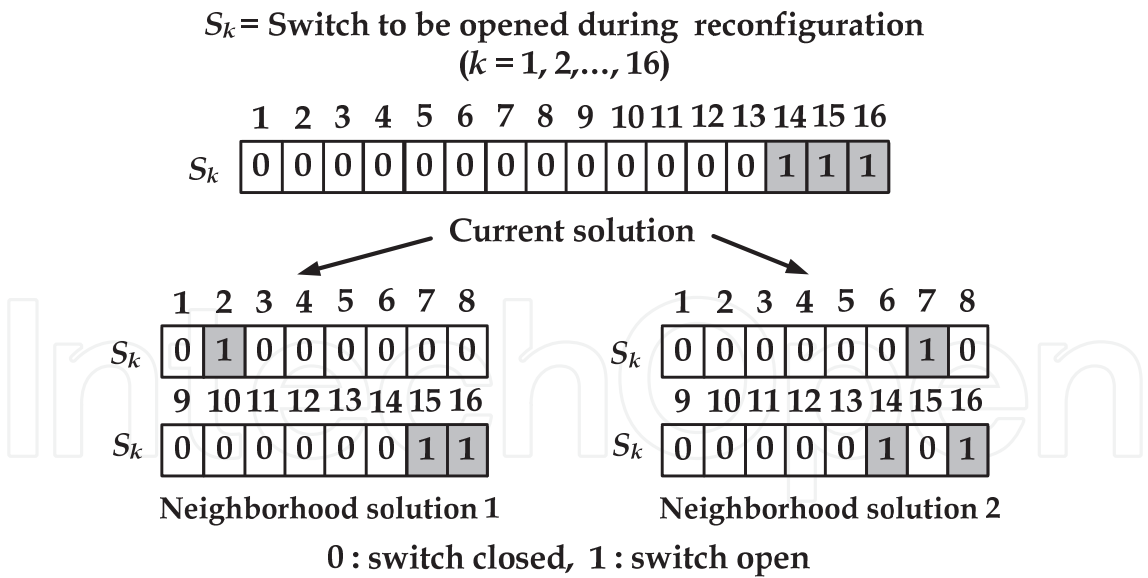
$S_k$ = Switch to be opened during reconfiguration ($k$ = 1, 2,…, 16)

| | 1 | 2 | 3 | 4 | 5 | 6 | 7 | 8 | 9 | 10 | 11 | 12 | 13 | 14 | 15 | 16 |
|---|---|---|---|---|---|---|---|---|---|---|---|---|---|---|---|---|
| $S_k$ | 0 | 0 | 0 | 0 | 0 | 0 | 0 | 0 | 0 | 0 | 0 | 0 | 0 | 1 | 1 | 1 |

Current solution

| | 1 | 2 | 3 | 4 | 5 | 6 | 7 | 8 |
|---|---|---|---|---|---|---|---|---|
| $S_k$ | 0 | 1 | 0 | 0 | 0 | 0 | 0 | 0 |

| | 9 | 10 | 11 | 12 | 13 | 14 | 15 | 16 |
|---|---|---|---|---|---|---|---|---|
| $S_k$ | 0 | 0 | 0 | 0 | 0 | 0 | 1 | 1 |

Neighborhood solution 1

| | 1 | 2 | 3 | 4 | 5 | 6 | 7 | 8 |
|---|---|---|---|---|---|---|---|---|
| $S_k$ | 0 | 0 | 0 | 0 | 0 | 0 | 1 | 0 |

| | 9 | 10 | 11 | 12 | 13 | 14 | 15 | 16 |
|---|---|---|---|---|---|---|---|---|
| $S_k$ | 0 | 0 | 0 | 0 | 0 | 1 | 0 | 1 |

Neighborhood solution 2

0 : switch closed, 1 : switch open